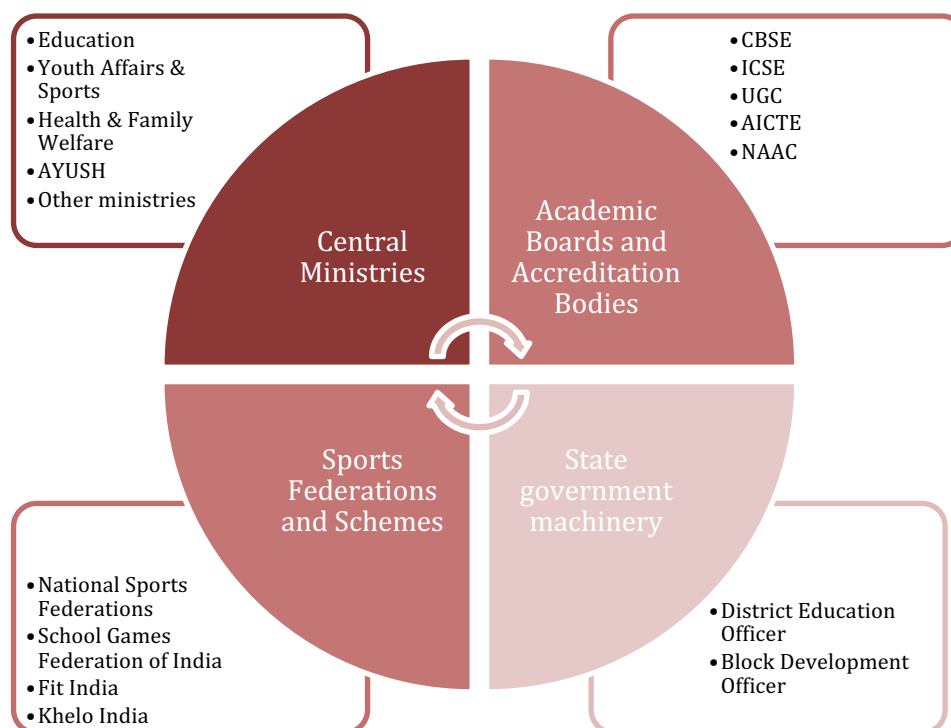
- Education
- Youth Affairs & Sports
- Health & Family Welfare
- AYUSH
- Other ministries

- CBSE
- ICSE
- UGC
- AICTE
- NAAC

Central Ministries

Academic Boards and Accreditation Bodies

Sports Federations and Schemes

State government machinery

- National Sports Federations
- School Games Federation of India
- Fit India
- Khelo India

- District Education Officer
- Block Development Officer